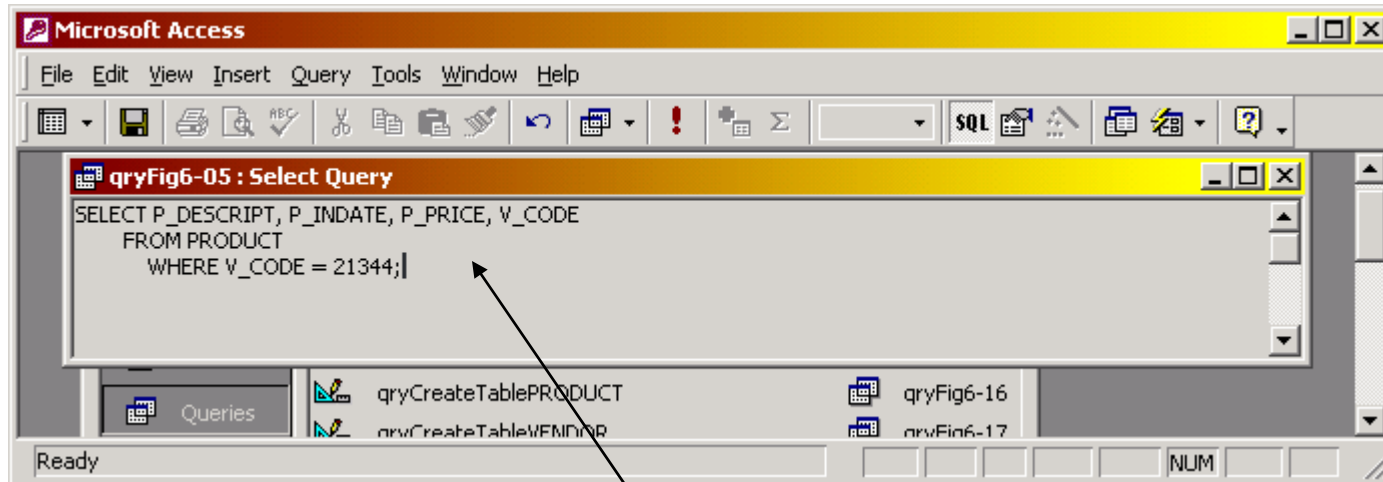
Microsoft Access

File Edit View Insert Query Tools Window Help

SQL

qryFig6-05 : Select Query

SELECT P_DESCRIPT, P_INDATE, P_PRICE, V_CODE
FROM PRODUCT
WHERE V_CODE = 21344;

Queries

qryCreateTablePRODUCT

qryCreateTableVENDOR

qryFig6-16

qryFig6-17

Ready

NUM